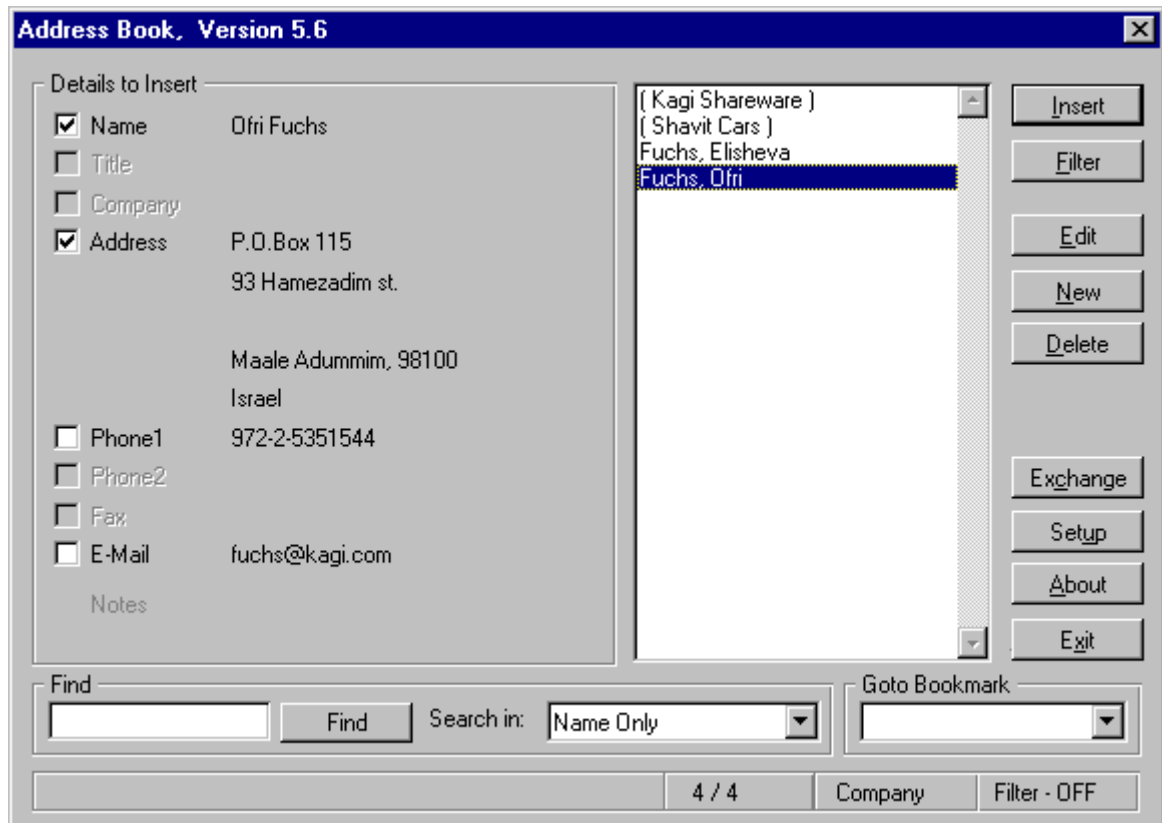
Address Book, Version 5.6

Details to Insert
Name Ofri Fuchs
Title
Company
Address P.O.Box 115
93 Hamezadim st.

Maale Adummim, 98100
Israel
Phone1 972-2-5351544
Phone2
Fax
E-Mail fuchs@kagi.com
Notes

( Kagi Shareware )
( Shavit Cars )
Fuchs, Elisheva
Fuchs, Ofri

Insert
Filter
Edit
New
Delete
Exchange
Setup
About
Exit

Find
Find
Search in: Name Only

Goto Bookmark

4 / 4
Company
Filter - OFF